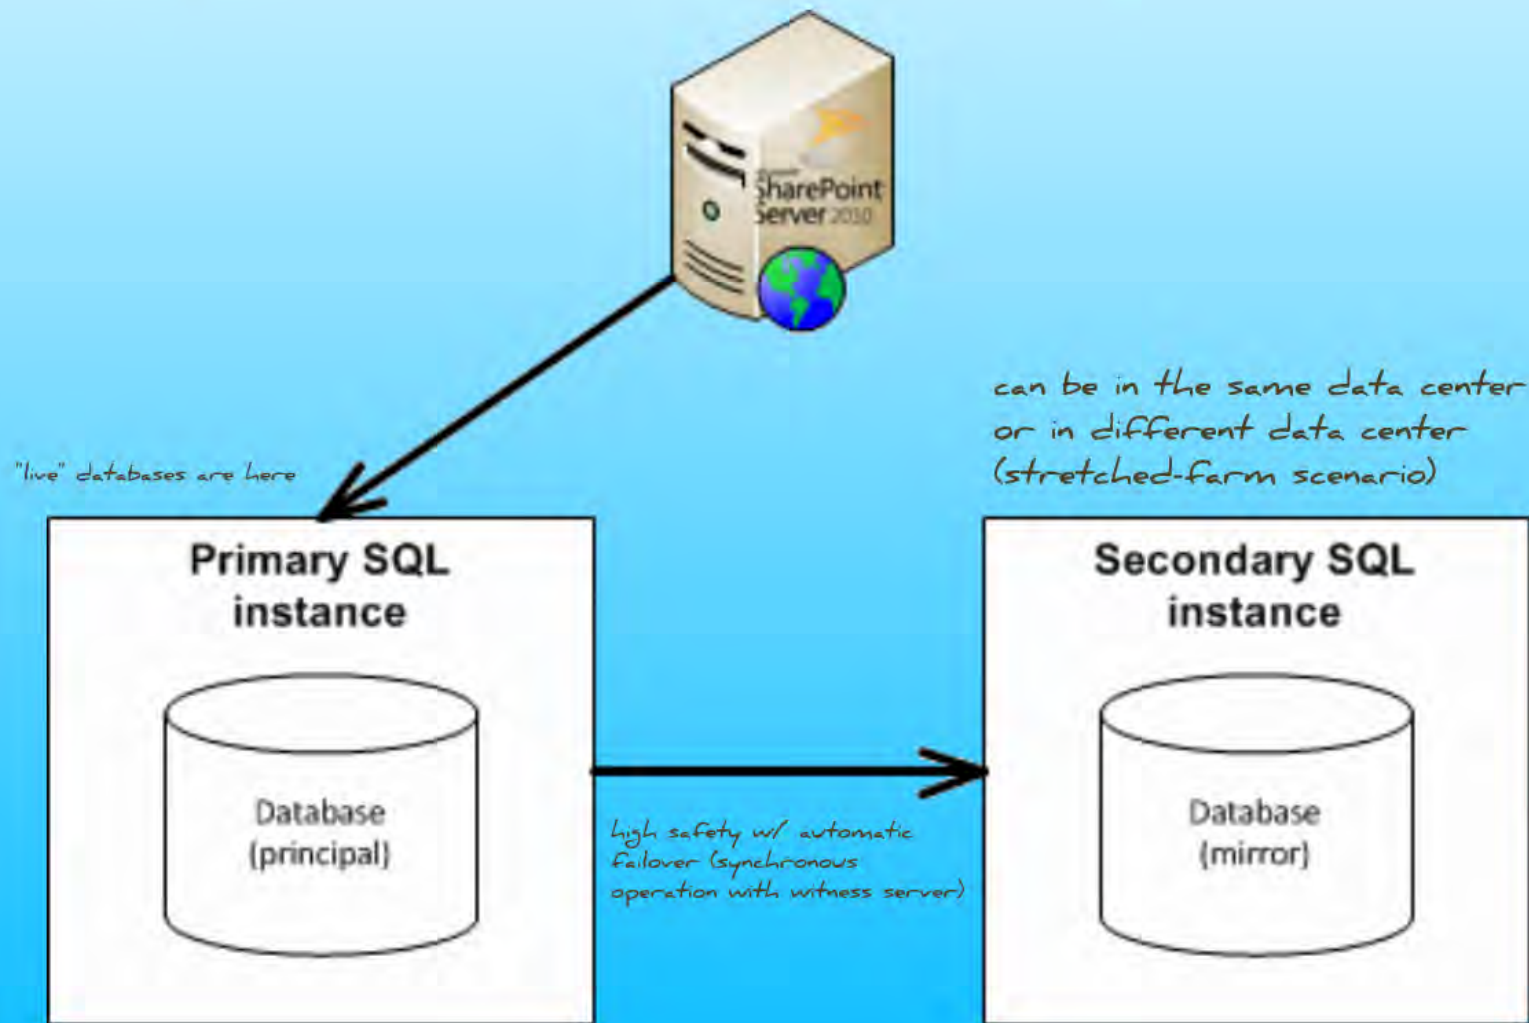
SharePoint Server 2010

can be in the same data center or in different data center (stretched-farm scenario)

"live" databases are here

Primary SQL instance

Database (principal)

Secondary SQL instance

Database (mirror)

high safety w/ automatic failover (synchronous operation with witness server)